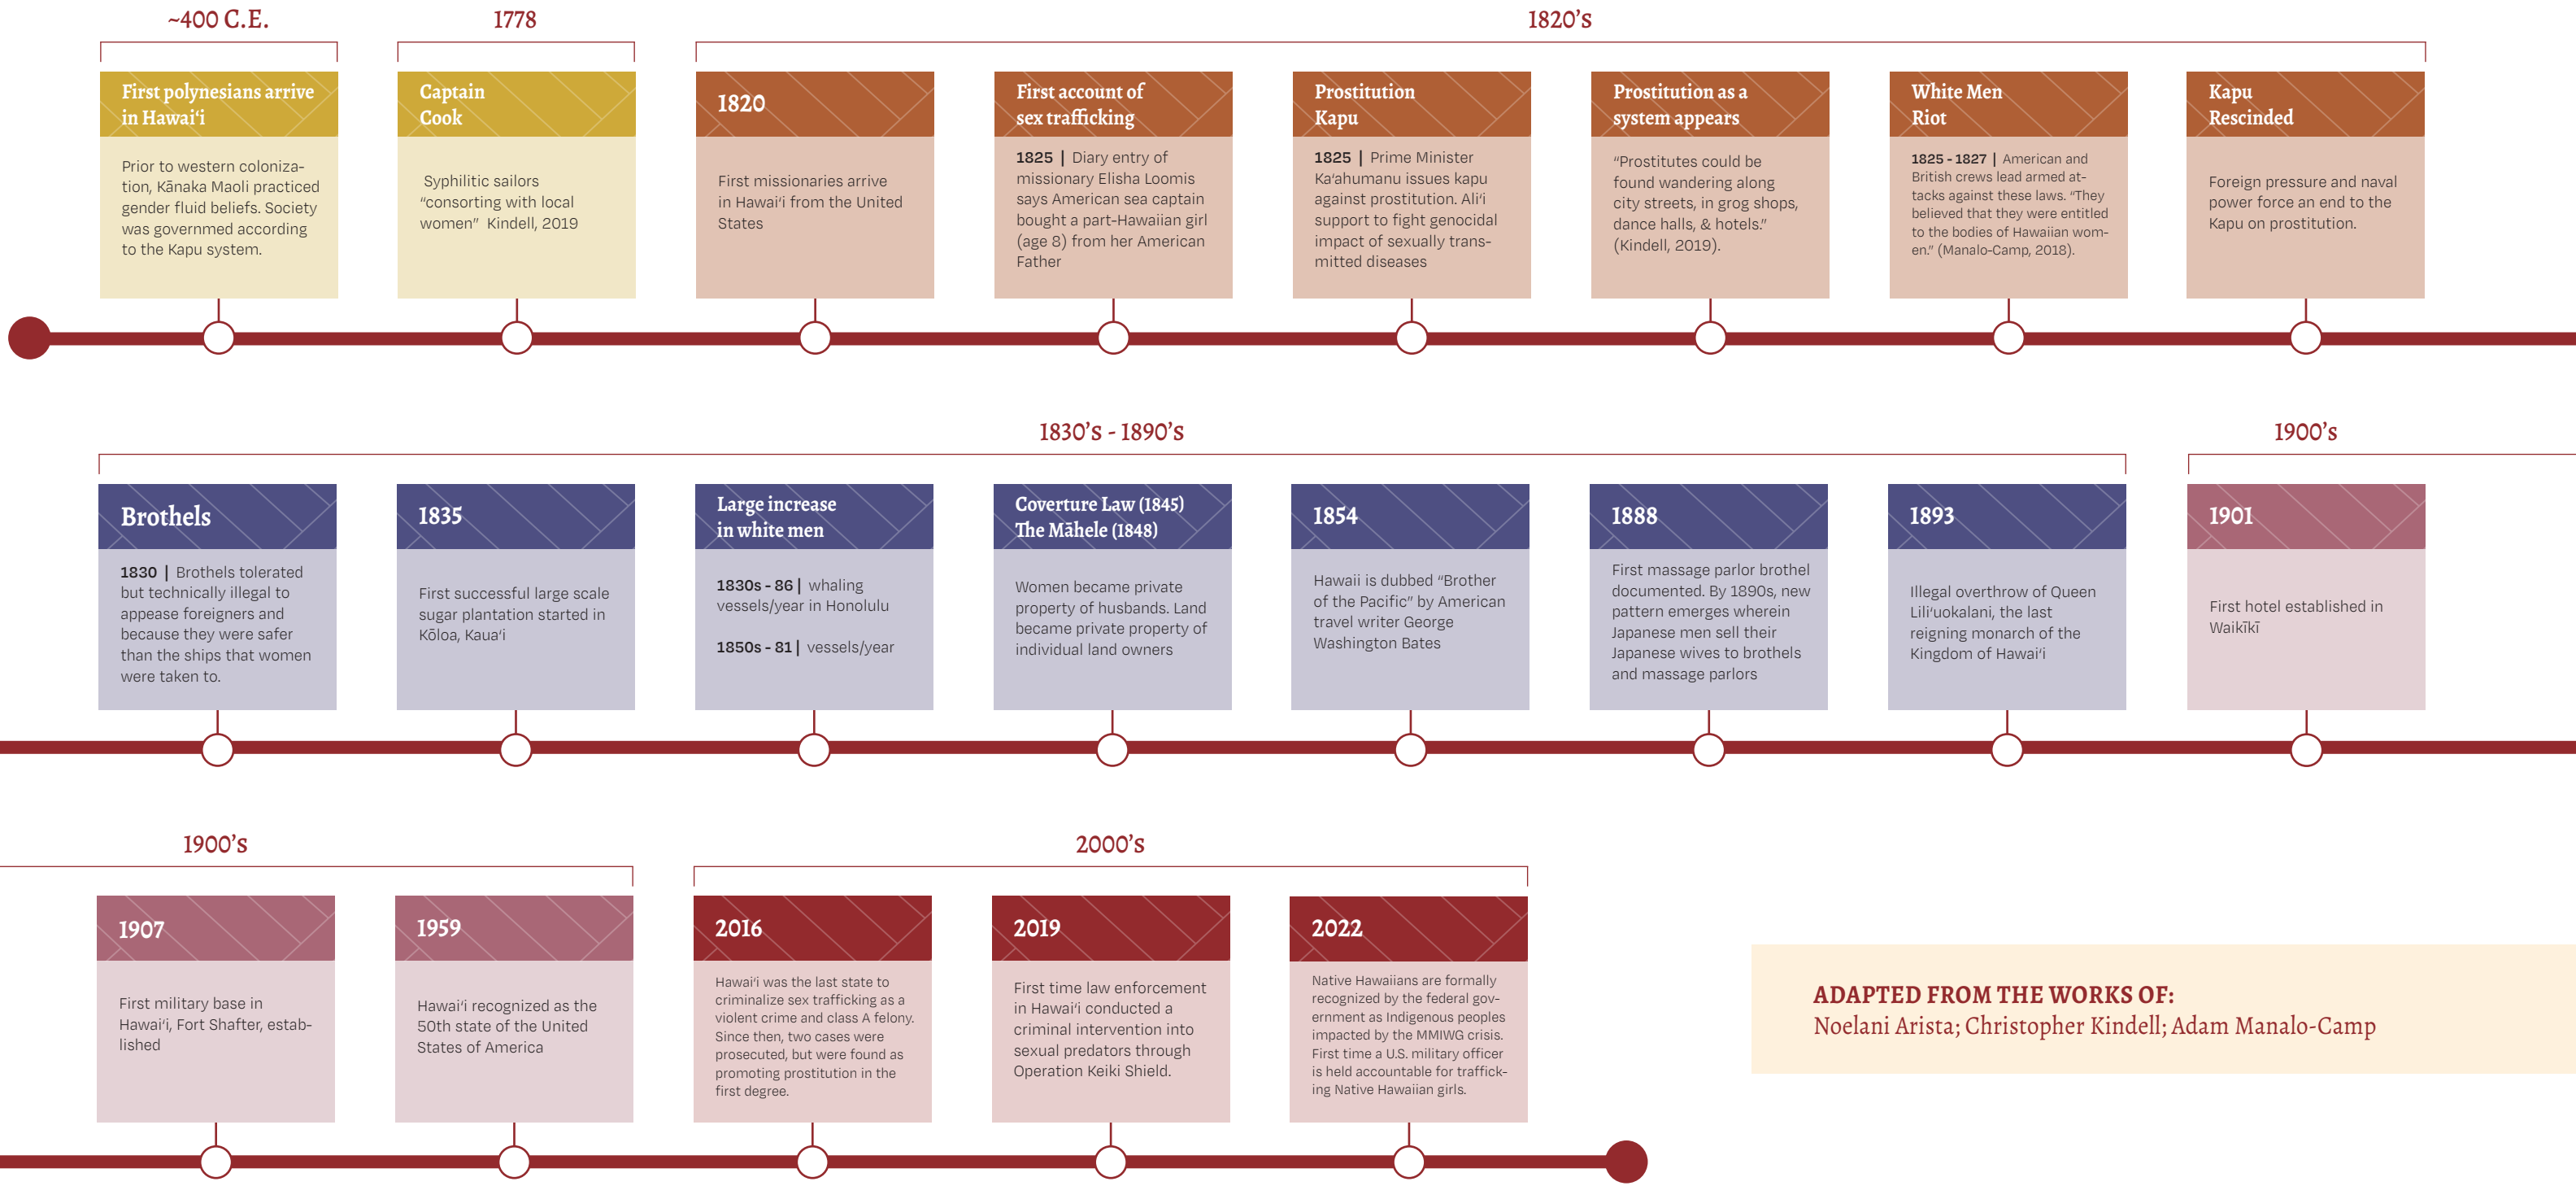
~400 C.E.

First polynesians arrive in Hawai'i

Prior to western colonization, Kānaka Maoli practiced gender fluid beliefs. Society was governmed according to the Kapu system.

1778

Captain Cook

Syphilitic sailors "consorting with local women" Kindell, 2019

1820's

1820

First missionaries arrive in Hawai'i from the United States

First account of sex trafficking

1825 | Diary entry of missionary Elisha Loomis says American sea captain bought a part-Hawaiian girl (age 8) from her American Father

Prostitution Kapu

1825 | Prime Minister Ka'ahumanu issues kapu against prostitution. Ali'i support to fight genocidal impact of sexually transmitted diseases

Prostitution as a system appears

"Prostitutes could be found wandering along city streets, in grog shops, dance halls, & hotels." (Kindell, 2019).

White Men Riot

1825 - 1827 | American and British crews lead armed attacks against these laws. "They believed that they were entitled to the bodies of Hawaiian women." (Manalo-Camp, 2018).

Kapu Rescinded

Foreign pressure and naval power force an end to the Kapu on prostitution.

1830's - 1890's

Brothels

1830 | Brothels tolerated but technically illegal to appease foreigners and because they were safer than the ships that women were taken to.

1835

First successful large scale sugar plantation started in Kōloa, Kaua'i

Large increase in white men

1830s - 86 | whaling vessels/year in Honolulu

1850s - 81 | vessels/year

Coverture Law (1845) The Māhele (1848)

Women became private property of husbands. Land became private property of individual land owners

1854

Hawaii is dubbed "Brother of the Pacific" by American travel writer George Washington Bates

1888

First massage parlor brothel documented. By 1890s, new pattern emerges wherein Japanese men sell their Japanese wives to brothels and massage parlors

1893

Illegal overthrow of Queen Lili'uokalani, the last reigning monarch of the Kingdom of Hawai'i

1900's

1901

First hotel established in Waikīkī

1900's

1907

First military base in Hawai'i, Fort Shafter, established

1959

Hawai'i recognized as the 50th state of the United States of America

2000's

2016

Hawai'i was the last state to criminalize sex trafficking as a violent crime and class A felony. Since then, two cases were prosecuted, but were found as promoting prostitution in the first degree.

2019

First time law enforcement in Hawai'i conducted a criminal intervention into sexual predators through Operation Keiki Shield.

2022

Native Hawaiians are formally recognized by the federal government as Indigenous peoples impacted by the MMIWG crisis. First time a U.S. military officer is held accountable for trafficking Native Hawaiian girls.

ADAPTED FROM THE WORKS OF:
Noelani Arista; Christopher Kindell; Adam Manalo-Camp